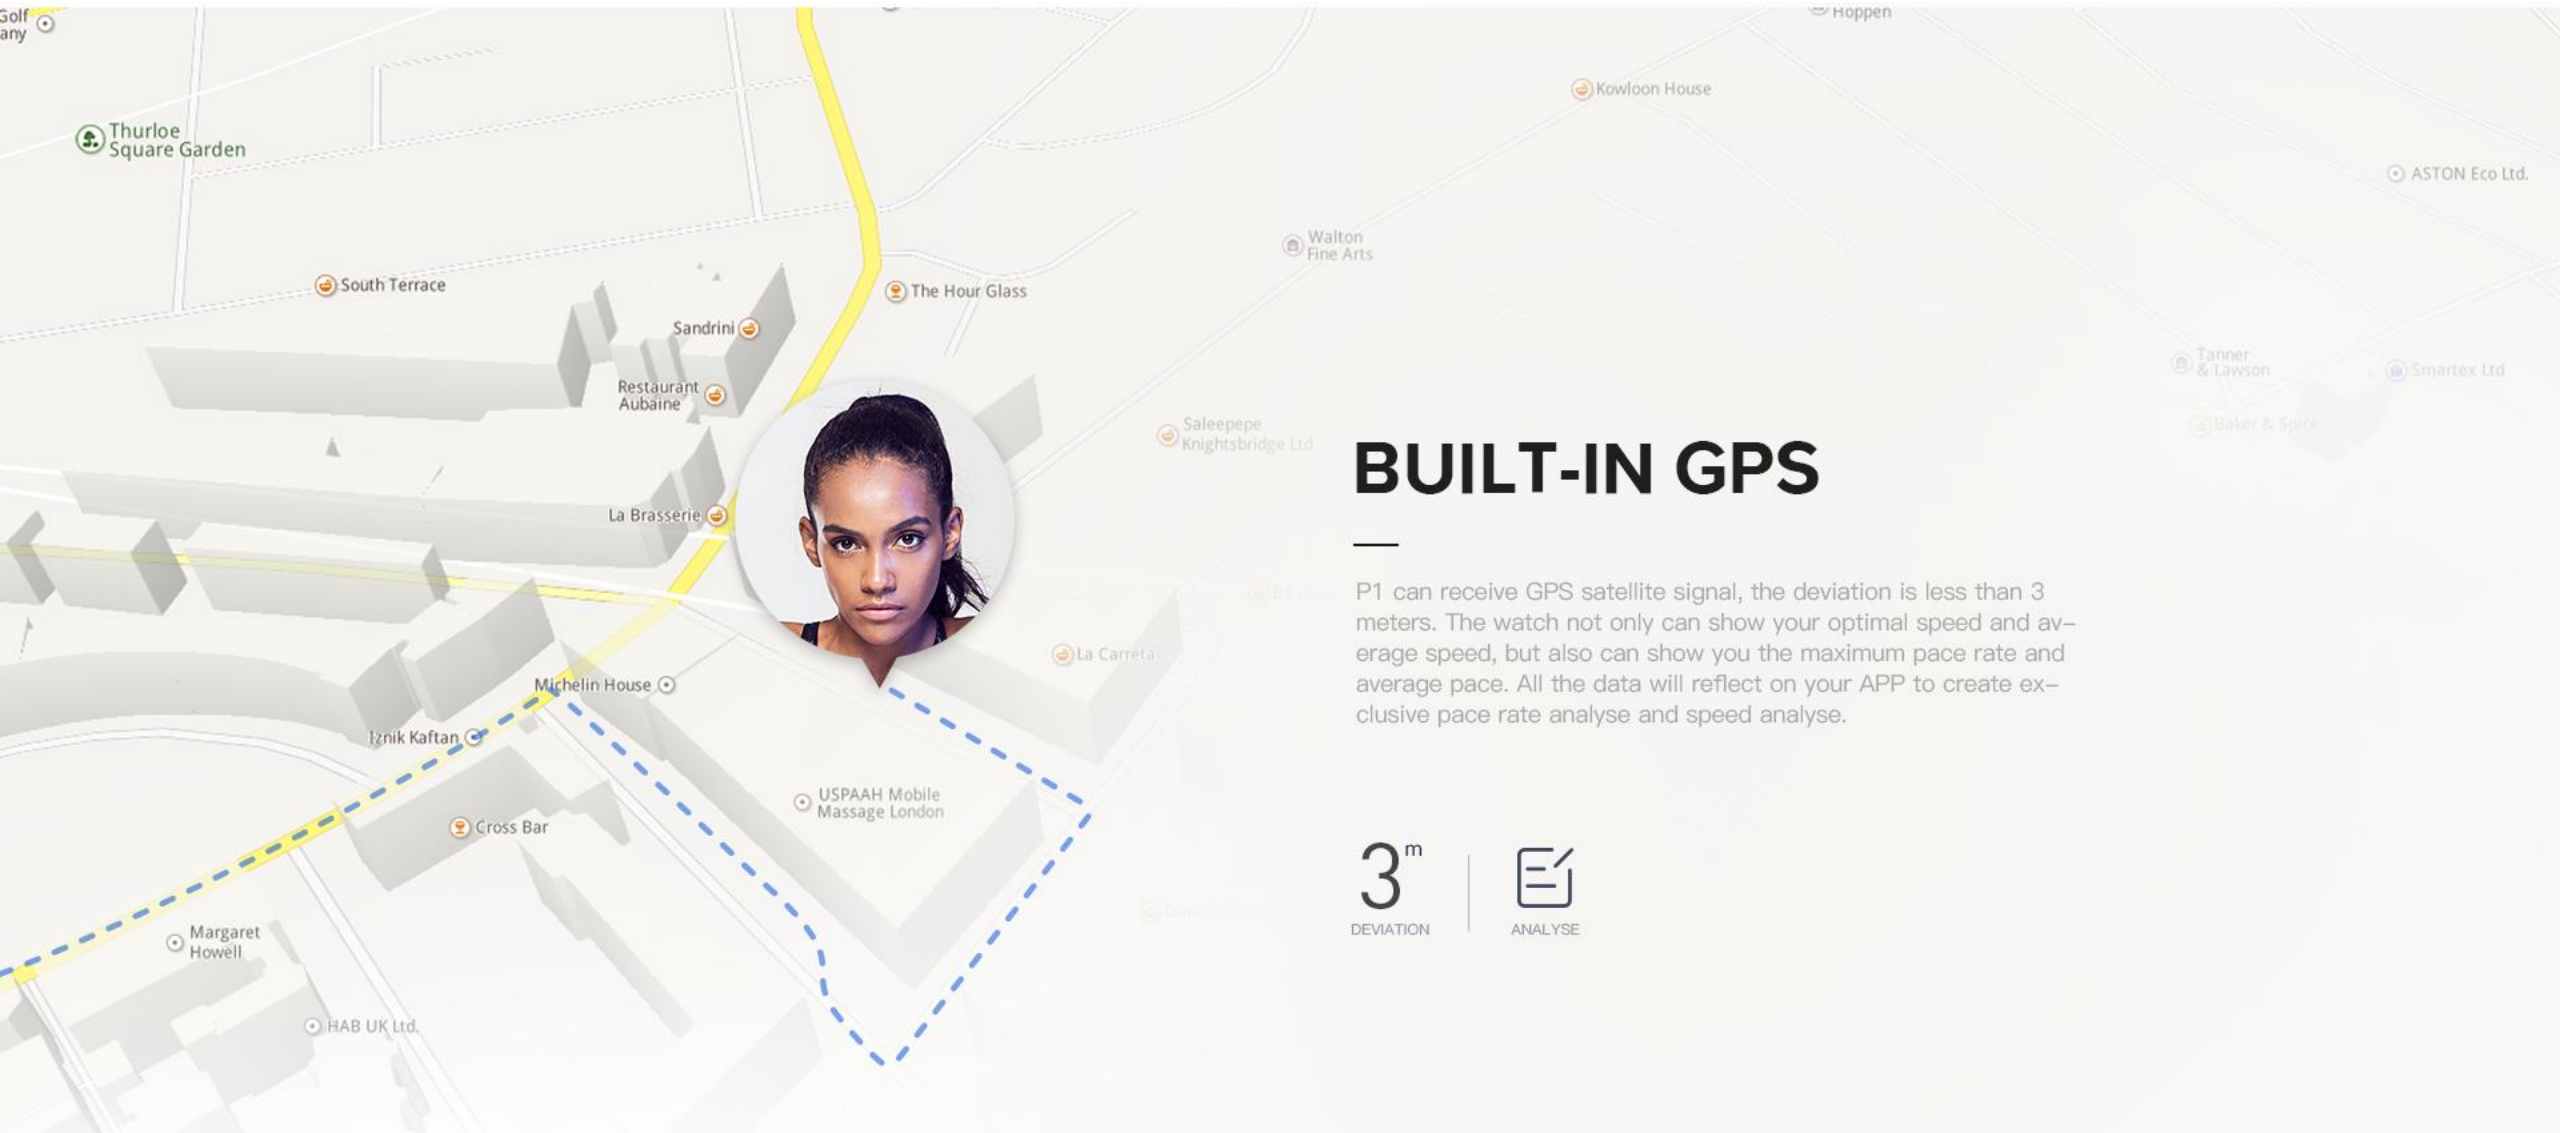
Golf
any

Thurloe Square Garden

Hoppen

Kowloon House

ASTON Eco Ltd.

Walton Fine Arts

South Terrace

The Hour Glass

Sandrini

Restaurant Aubaine

Tanner & Lawson

Smartex Ltd

Saleepepe Knightsbridge Ltd

Baker & Spice

La Brasserie

BUILT-IN GPS

P1 can receive GPS satellite signal, the deviation is less than 3 meters. The watch not only can show your optimal speed and average speed, but also can show you the maximum pace rate and average pace. All the data will reflect on your APP to create exclusive pace rate analyse and speed analyse.

La Carreta

Michelin House

Iznik Kaftan

USPAAH Mobile Massage London

Cross Bar

$3^{m}$
DEVIATION

ANALYSE

Margaret Howell

HAB UK Ltd.